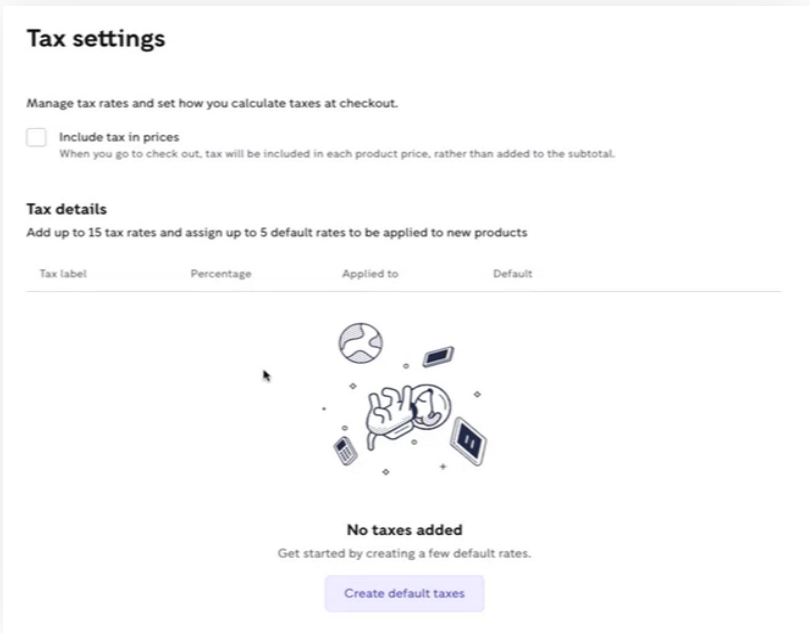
Tax settings

Manage tax rates and set how you calculate taxes at checkout.

Include tax in prices
When you go to check out, tax will be included in each product price, rather than added to the subtotal.

Tax details
Add up to 15 tax rates and assign up to 5 default rates to be applied to new products

| Tax label | Percentage | Applied to | Default |
|---|---|---|---|

No taxes added
Get started by creating a few default rates.

Create default taxes